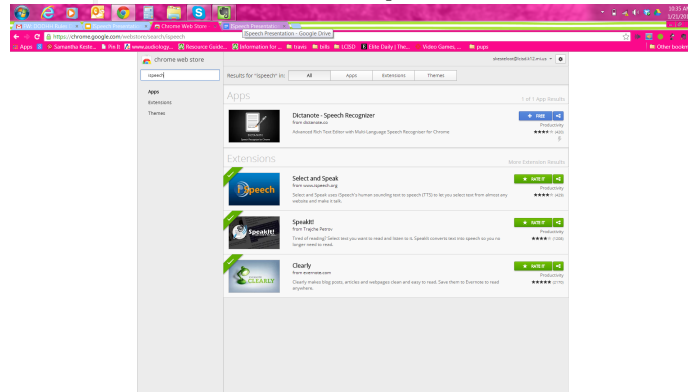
Chrome Web Store
Speech Presentation
Speech Presentation - Google Drive
https://chrome.google.com/webstore/search/speech
Apps
Samantha Koste...
Pin It
www.audiology...
Resource Guide...
Information for ...
travis
bits
LCSD
Elite Daily | The...
Video Games, ...
pups
Other bookmarks
10:35 AM
3/25/2015

chrome web store
speech
Apps
Extensions
Themes
Results for "Speech" in:
All
Apps
Extensions
Themes
Apps
1 of 1 App Results
Dictanote - Speech Recognizer
from dictanote.co
Advanced Rich Text Editor with Multi-Language Speech Recognizer for Chrome
FREE
Productivity
Extensions
More Extension Results
Select and Speak
from www.ispeech.org
Select and Speak uses iSpeech's human sounding text-to-speech (TTS) to let you select text from almost any website and make it talk.
RATE IT
Productivity
SpeakIt!
from Trajche Petrov
Tired of reading? Select text you want to read and listen to it. SpeakIt! converts text into speech so you no longer need to read.
RATE IT
Productivity
Clearly
from evernote.com
Clearly makes blog posts, articles and webpages clean and easy to read. Save them to Evernote to read anywhere.
RATE IT
Productivity